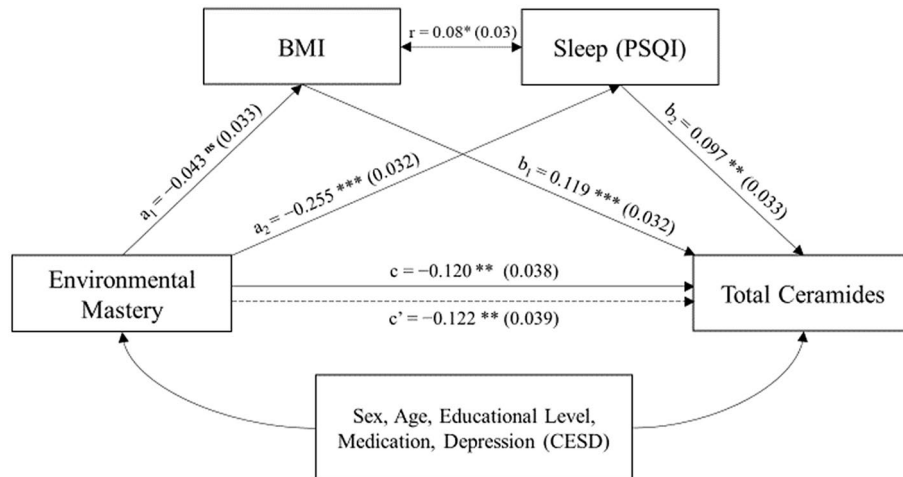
BMI

r = 0.08* (0.03)

Sleep (PSQI)

$a_1 = -0.043^{ns}$ (0.033)

$a_2 = -0.255$ *** (0.032)

$b_1 = 0.119$ *** (0.032)

$b_2 = 0.097$ ** (0.033)

Environmental Mastery

c = −0.120 ** (0.038)

c' = −0.122 ** (0.039)

Total Ceramides

Sex, Age, Educational Level, Medication, Depression (CESD)